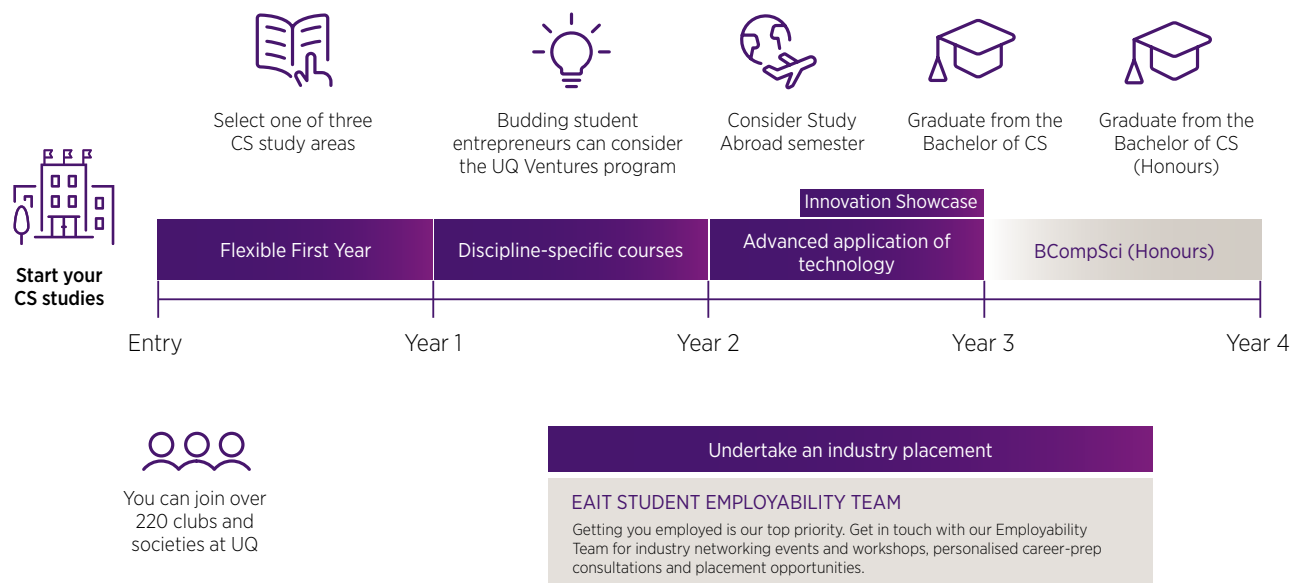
Select one of three CS study areas

Budding student entrepreneurs can consider the UQ Ventures program

Consider Study Abroad semester

Graduate from the Bachelor of CS

Graduate from the Bachelor of CS (Honours)

Start your CS studies

Innovation Showcase

Flexible First Year

Discipline-specific courses

Advanced application of technology

BCompSci (Honours)

Entry

Year 1

Year 2

Year 3

Year 4

You can join over 220 clubs and societies at UQ

Undertake an industry placement

EAIT STUDENT EMPLOYABILITY TEAM

Getting you employed is our top priority. Get in touch with our Employability Team for industry networking events and workshops, personalised career-prep consultations and placement opportunities.